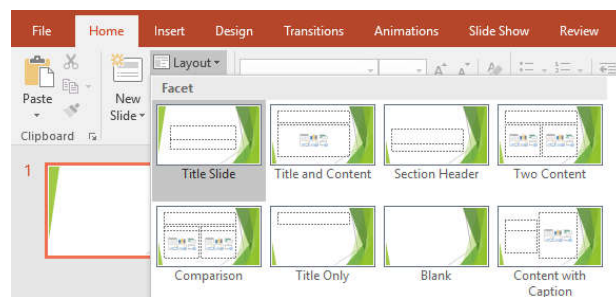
File Home Insert Design Transitions Animations Slide Show Review

Paste
New Slide
Layout
Clipboard

Facet

Title Slide
Title and Content
Section Header
Two Content
Comparison
Title Only
Blank
Content with Caption

1